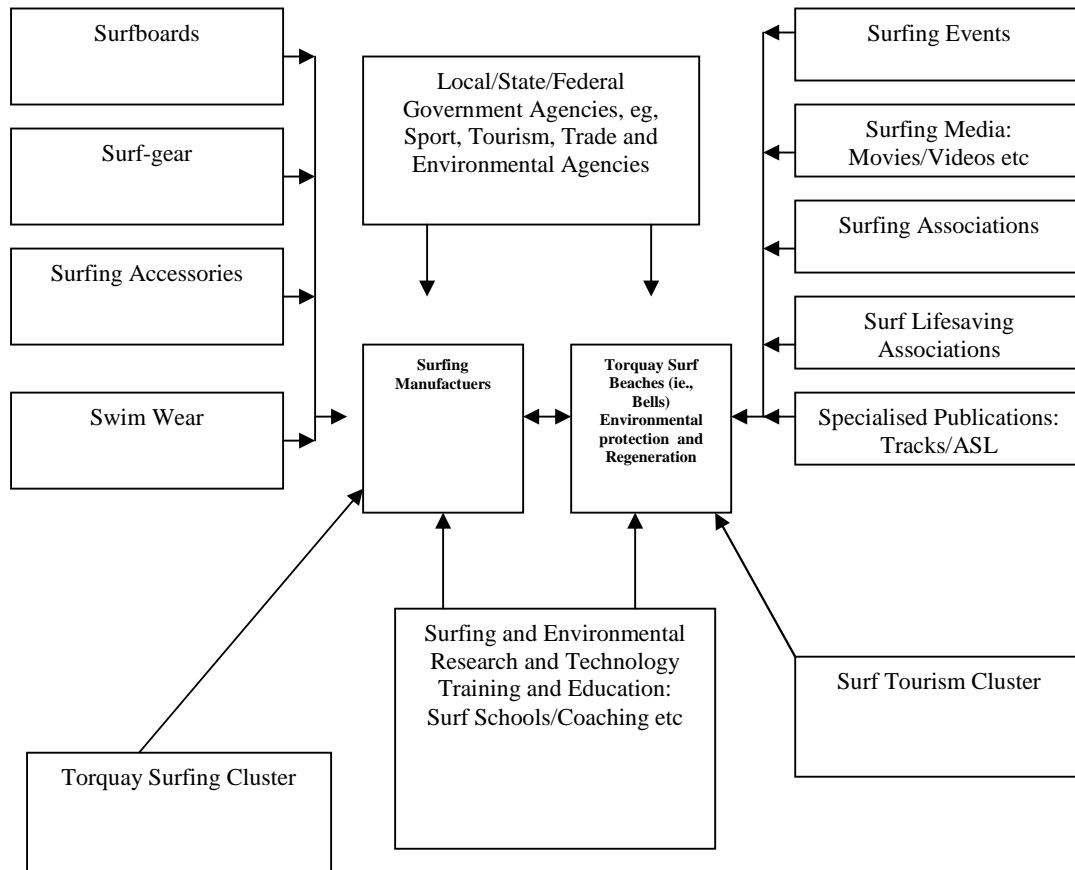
Surfboards

Surf-gear

Surfing Accessories

Swim Wear

Local/State/Federal Government Agencies, eg, Sport, Tourism, Trade and Environmental Agencies

Surfing Events

Surfing Media: Movies/Videos etc

Surfing Associations

Surf Lifesaving Associations

Specialised Publications: Tracks/ASL

Surfing Manufactuers

Torquay Surf Beaches (ie., Bells) Environmental protection and Regeneration

Surfing and Environmental Research and Technology Training and Education: Surf Schools/Coaching etc

Surf Tourism Cluster

Torquay Surfing Cluster